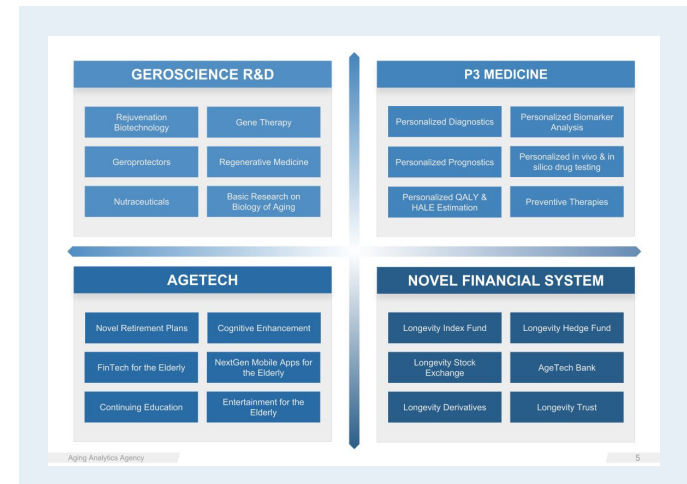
GEROSCIENCE R&D

Rejuvenation Biotechnology

Gene Therapy

Geroprotectors

Regenerative Medicine

Nutraceuticals

Basic Research on Biology of Aging

P3 MEDICINE

Personalized Diagnostics

Personalized Biomarker Analysis

Personalized Prognostics

Personalized in vivo & in silico drug testing

Personalized QALY & HALE Estimation

Preventive Therapies

AGETECH

Novel Retirement Plans

Cognitive Enhancement

FinTech for the Elderly

NextGen Mobile Apps for the Elderly

Continuing Education

Entertainment for the Elderly

NOVEL FINANCIAL SYSTEM

Longevity Index Fund

Longevity Hedge Fund

Longevity Stock Exchange

AgeTech Bank

Longevity Derivatives

Longevity Trust

Aging Analytics Agency

5